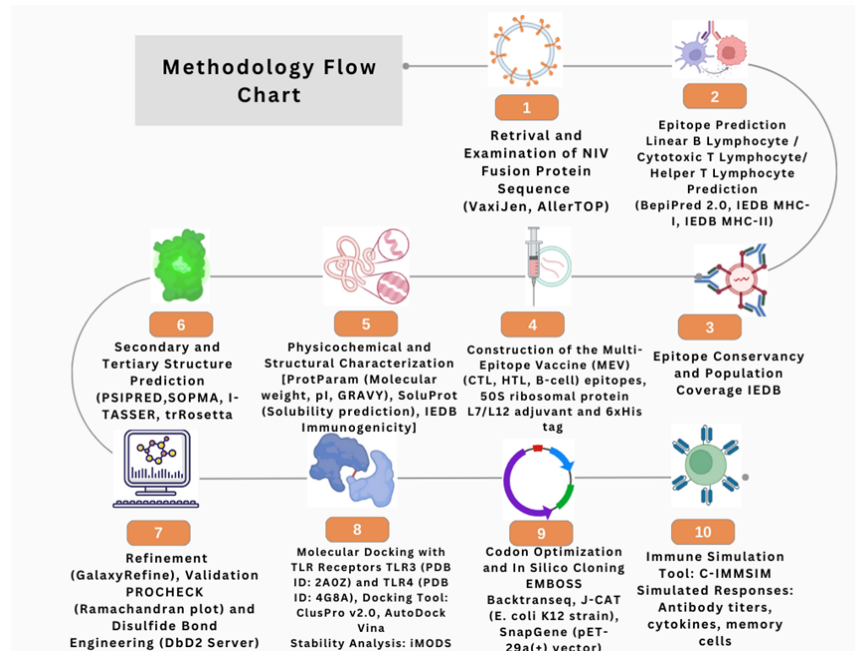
Methodology Flow Chart

1
Retrival and Examination of NIV Fusion Protein Sequence (VaxiJen, AllerTOP)

2
Epitope Prediction Linear B Lymphocyte / Cytotoxic T Lymphocyte/ Helper T Lymphocyte Prediction (BepiPred 2.0, IEDB MHC-I, IEDB MHC-II)

3
Epitope Conservancy and Population Coverage IEDB

4
Construction of the Multi-Epitope Vaccine (MEV) (CTL, HTL, B-cell) epitopes, 50S ribosomal protein L7/L12 adjuvant and 6xHis tag

5
Physicochemical and Structural Characterization [ProtParam (Molecular weight, pI, GRAVY), SoluProt (Solubility prediction), IEDB Immunogenicity]

6
Secondary and Tertiary Structure Prediction (PSIPRED,SOPMA, I-TASSER, trRosetta

7
Refinement (GalaxyRefine), Validation PROCHECK (Ramachandran plot) and Disulfide Bond Engineering (DbD2 Server)

8
Molecular Docking with TLR Receptors TLR3 (PDB ID: 2A0Z) and TLR4 (PDB ID: 4G8A), Docking Tool: ClusPro v2.0, AutoDock Vina Stability Analysis: iMODS

9
Codon Optimization and In Silico Cloning EMBOSS Backtranseq, J-CAT (E. coli K12 strain), SnapGene (pET-29a(+) vector)

10
Immune Simulation Tool: C-IMMSIM Simulated Responses: Antibody titers, cytokines, memory cells